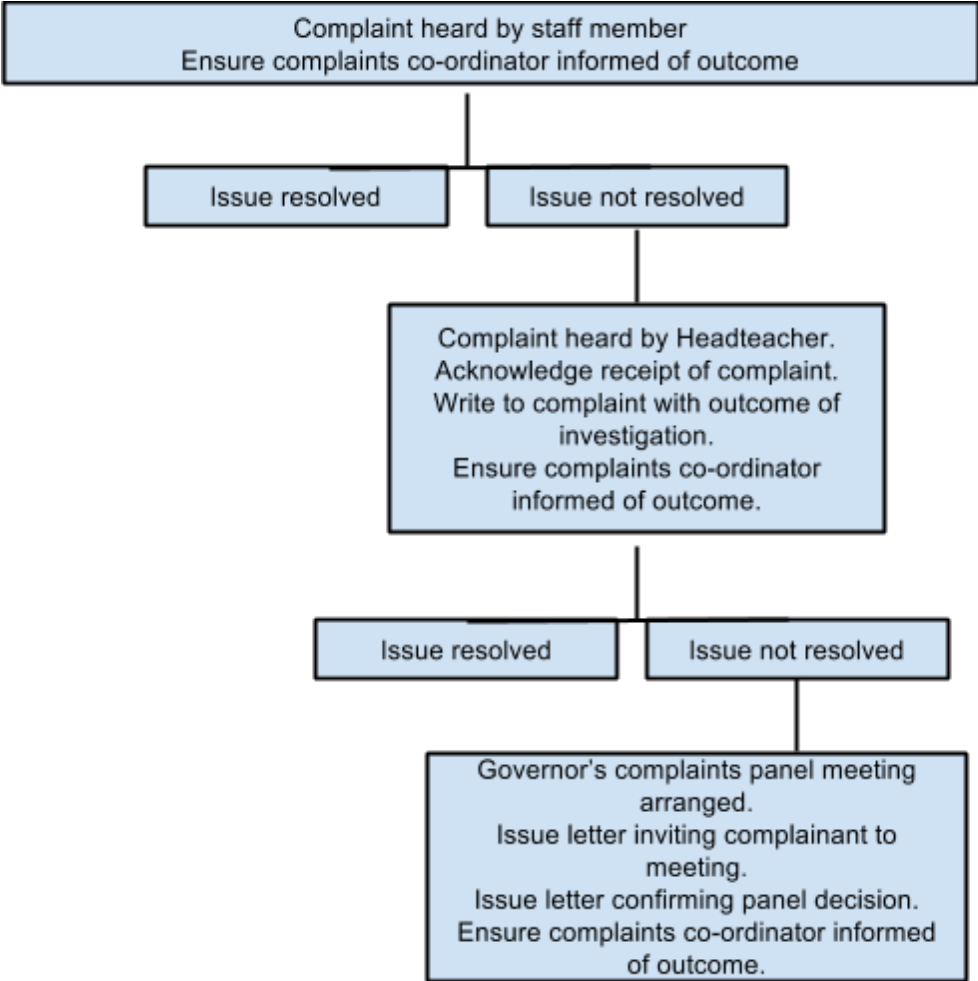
Complaint heard by staff member
Ensure complaints co-ordinator informed of outcome

Issue resolved

Issue not resolved

Complaint heard by Headteacher.
Acknowledge receipt of complaint.
Write to complaint with outcome of investigation.
Ensure complaints co-ordinator informed of outcome.

Issue resolved

Issue not resolved

Governor's complaints panel meeting arranged.
Issue letter inviting complainant to meeting.
Issue letter confirming panel decision.
Ensure complaints co-ordinator informed of outcome.